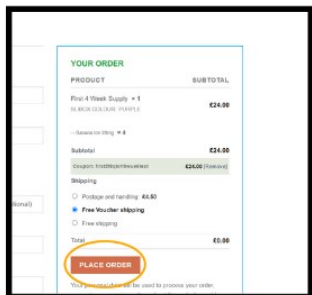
YOUR ORDER

| PRODUCT | SUBTOTAL |
|---|---|
| First 4 Week Supply × 1 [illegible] | €24.00 |
| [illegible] × 4 | |
| Subtotal | €24.00 |
| Coupon: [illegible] | €24.00 [Remove] |

Shipping

Postage and handling €4.50

Free Voucher shipping

Free shipping

Total €0.00

PLACE ORDER

Your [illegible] will be used to process your order,

tional)